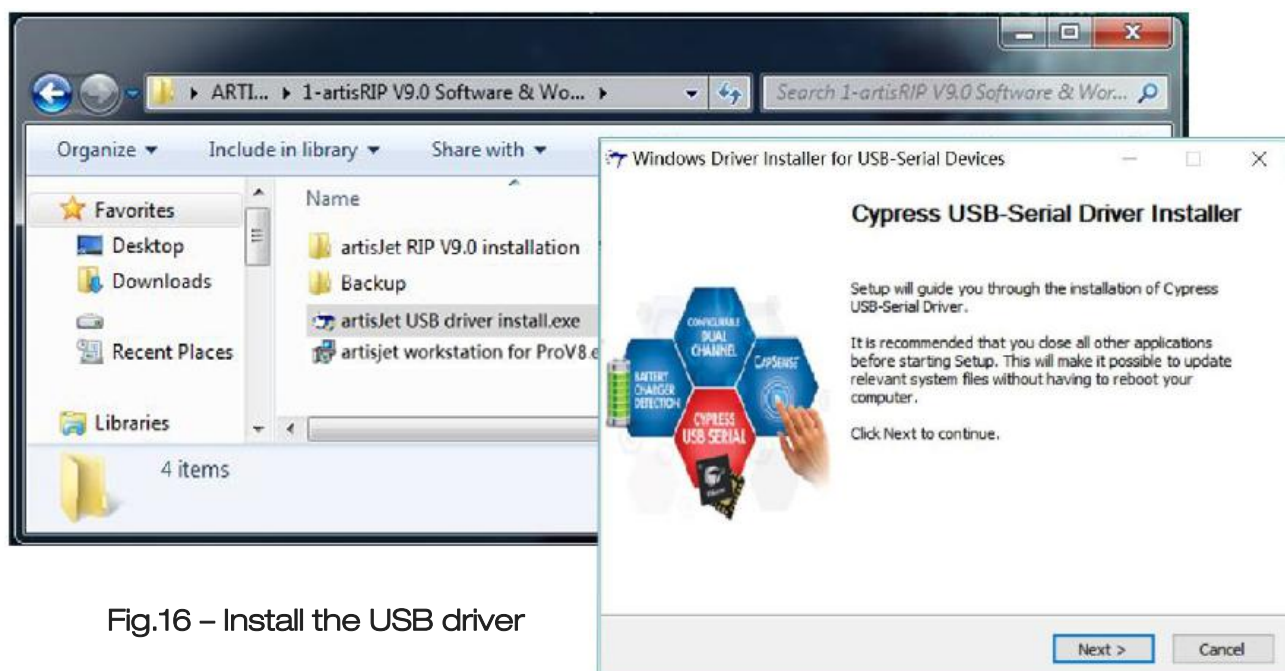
ARTI... ▸ 1-artisRIP V9.0 Software & Wo... ▸

Search 1-artisRIP V9.0 Software & Wor...

Organize ▾ Include in library ▾ Share with ▾

Favorites
Desktop
Downloads
Recent Places
Libraries

Name
artisJet RIP V9.0 installation
Backup
artisJet USB driver install.exe
artisjet workstation for ProV8.e

4 items

Windows Driver Installer for USB-Serial Devices

Cypress USB-Serial Driver Installer

Setup will guide you through the installation of Cypress USB-Serial Driver.

It is recommended that you close all other applications before starting Setup. This will make it possible to update relevant system files without having to reboot your computer.

Click Next to continue.

CONFIGURABLE DUAL CHANNEL
BATTERY CHARGER DETECTION
CAPSENSE
CYPRESS USB SERIAL

Next >
Cancel

Fig.16 – Install the USB driver